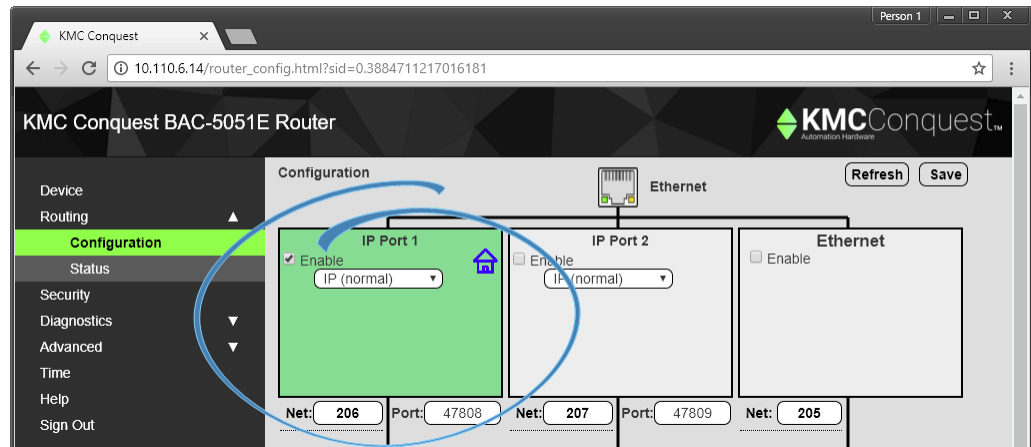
KMC Conquest ×

Person 1

10.110.6.14/router_config.html?sid=0.3884711217016181

KMC Conquest BAC-5051E Router

KMCConquest™
Automation Hardware

Device
Routing ▲
Configuration
Status
Security
Diagnostics ▼
Advanced ▼
Time
Help
Sign Out

Configuration

Ethernet

Refresh Save

IP Port 1
Enable
IP (normal)

IP Port 2
Enable
IP (normal)

Ethernet
Enable

Net: 206 Port: 47808 Net: 207 Port: 47809 Net: 205